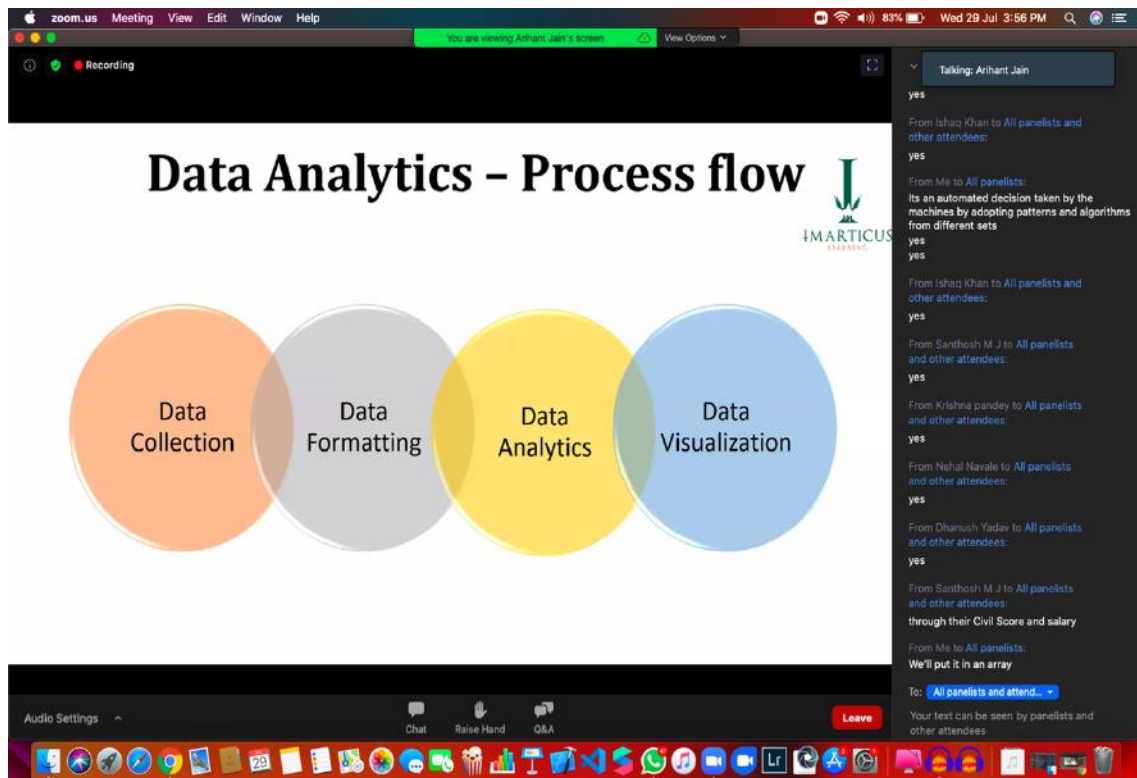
zoom.us Meeting View Edit Window Help

83% Wed 29 Jul 3:56 PM

You are viewing Arihant Jain's screen View Options

Recording

Talking: Arihant Jain

Data Analytics – Process flow

IMARTICUS LEARNING

Data Collection

Data Formatting

Data Analytics

Data Visualization

yes

From Ishaq Khan to All panelists and other attendees:
yes

From Me to All panelists:
Its an automated decision taken by the machines by adopting patterns and algorithms from different sets
yes
yes

From Ishaq Khan to All panelists and other attendees:
yes

From Santhosh M J to All panelists and other attendees:
yes

From Krishna pandey to All panelists and other attendees:
yes

From Nehal Navale to All panelists and other attendees:
yes

From Dhanush Yadav to All panelists and other attendees:
yes

From Santhosh M J to All panelists and other attendees:
through their Civil Score and salary

From Me to All panelists:
We'll put it in an array

To: All panelists and attend...

Your text can be seen by panelists and other attendees

Audio Settings

Chat

Raise Hand

Q&A

Leave

29